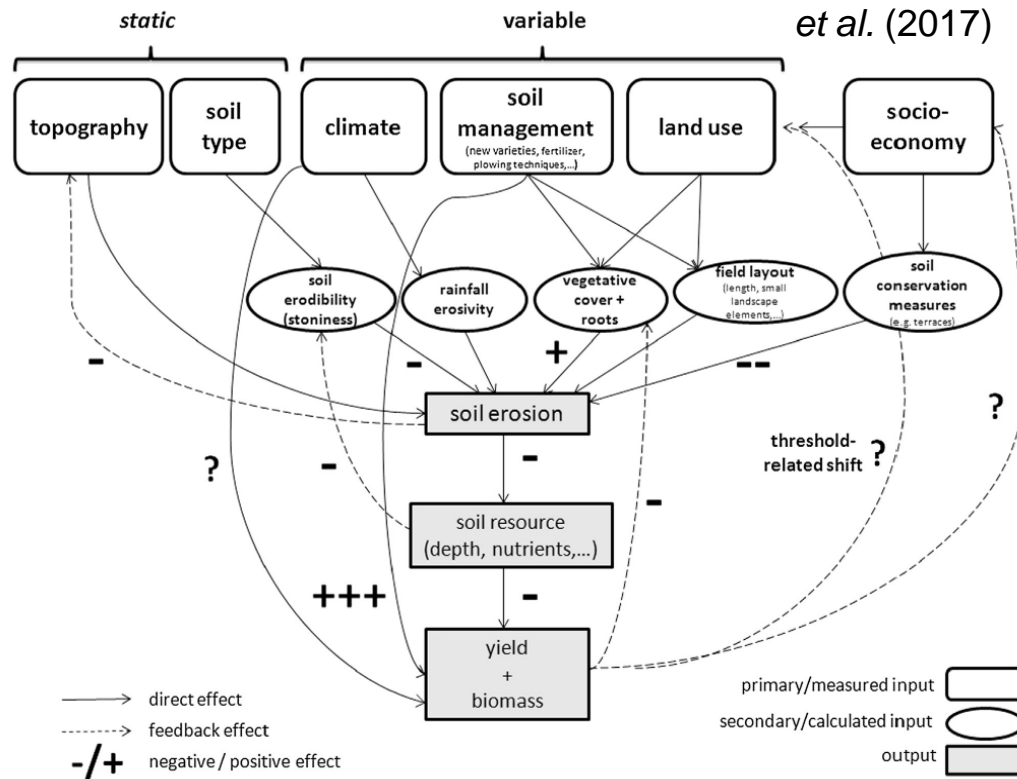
static

variable

et al. (2017)

topography

soil type

climate

soil management
(new varieties, fertilizer, plowing techniques,...)

land use

socio-economy

soil erodibility (stoniness)

rainfall erosivity

vegetative cover + roots

field layout
(length, small landscape elements,...)

soil conservation measures
(e.g. terraces)

-

-

+

--

soil erosion

?

?

-

-

threshold-related shift ?

soil resource
(depth, nutrients,...)

-

+++

-

yield
+
biomass

direct effect

feedback effect

-/+ negative / positive effect

primary/measured input

secondary/calculated input

output